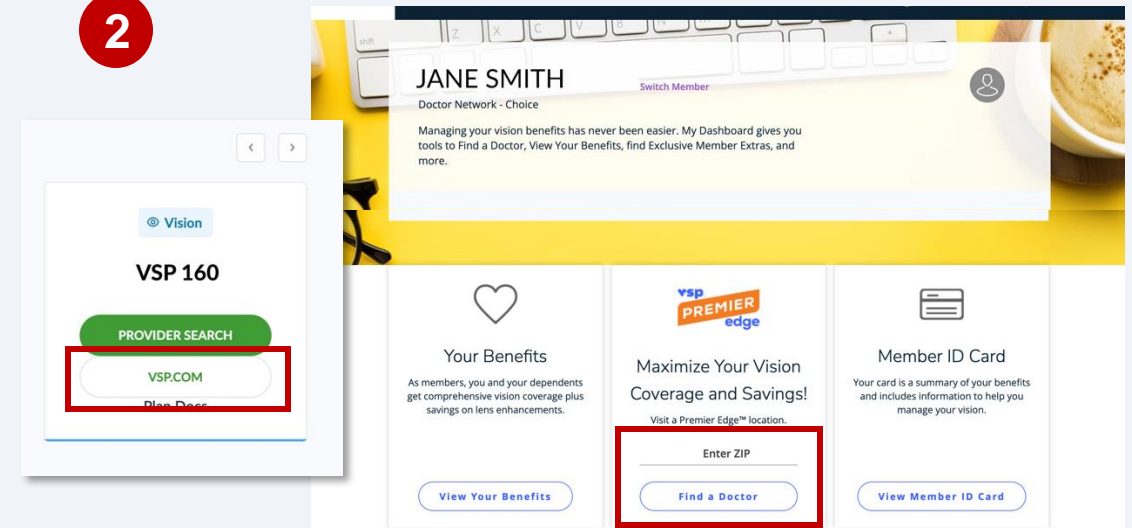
2

‹ ›

Vision

VSP 160

PROVIDER SEARCH

VSP.COM

Plan Docs

JANE SMITH

Switch Member

Doctor Network - Choice

Managing your vision benefits has never been easier. My Dashboard gives you tools to Find a Doctor, View Your Benefits, find Exclusive Member Extras, and more.

Your Benefits

As members, you and your dependents get comprehensive vision coverage plus savings on lens enhancements.

View Your Benefits

vsp PREMIER edge

Maximize Your Vision Coverage and Savings!

Visit a Premier Edge™ location.

Enter ZIP

Find a Doctor

Member ID Card

Your card is a summary of your benefits and includes information to help you manage your vision.

View Member ID Card